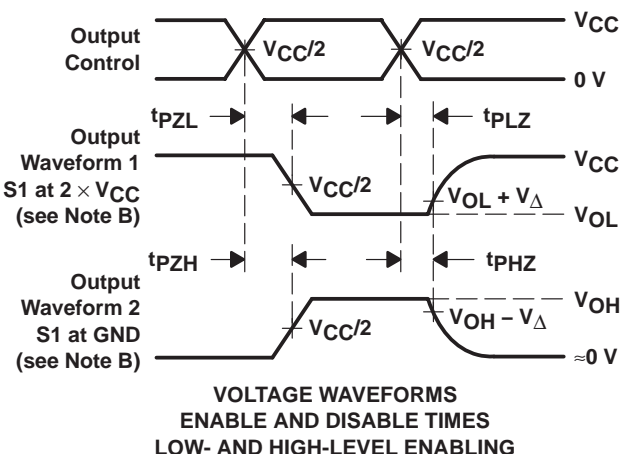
Output Control

$V_{CC}/2$

$V_{CC}/2$

$V_{CC}$

0 V

$t_{PZL}$

$t_{PLZ}$

Output Waveform 1 S1 at $2 \times V_{CC}$ (see Note B)

$V_{CC}/2$

$V_{OL} + V_{\Delta}$

$V_{CC}$

$V_{OL}$

$t_{PZH}$

$t_{PHZ}$

Output Waveform 2 S1 at GND (see Note B)

$V_{CC}/2$

$V_{OH} - V_{\Delta}$

$V_{OH}$

≈0 V

VOLTAGE WAVEFORMS
ENABLE AND DISABLE TIMES
LOW- AND HIGH-LEVEL ENABLING